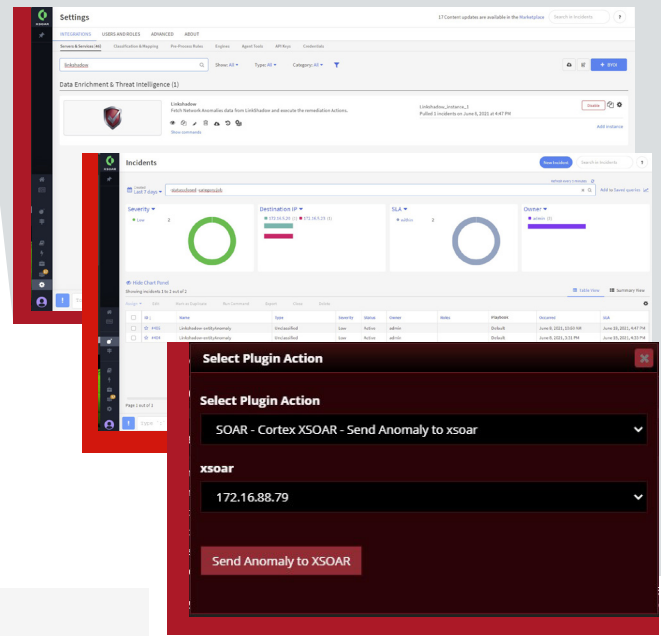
Settings

17 Content updates are available in the Marketplace

INTEGRATIONS USERS AND ROLES ADVANCED ABOUT

Servers & Services (41) Classification & Mapping Pre-Process Rules Engines Agent Tools API Keys Credentials

linkshadow

Show: All Type: All Category: All

+ BYOI

Data Enrichment & Threat Intelligence (1)

Linkshadow
Fetch Network Anomalies data from LinkShadow and execute the remediation Actions.

Show commands

Linkshadow_instance_1
Pulled 1 incidents on June 4, 2021 at 4:47 PM

Disable

Add instance

Incidents

New Incident

Last 7 days

Add to saved queries

Severity
Low 2

Destination IP

SLA

Owner
admin (2)

Hide Chart Panel

Showing Incidents 1 to 2 out of 2

Table View Summary View

Assign Edit Mark as Duplicate Run Command Export Close Delete

ID Name Type Severity Status Owner Roles Playbook Occurred SLA

#451 Linkshadow-entityAnomaly Unclassified Low Active admin Default June 8, 2021, 10:50 PM June 10, 2021, 4:47 PM

#454 Linkshadow-entityAnomaly Unclassified Low Active admin Default June 8, 2021, 3:31 PM June 10, 2021, 4:47 PM

Page 1 out of 1

Select Plugin Action

Select Plugin Action

SOAR - Cortex XSOAR - Send Anomaly to xsoar

xsoar

172.16.88.79

Send Anomaly to XSOAR